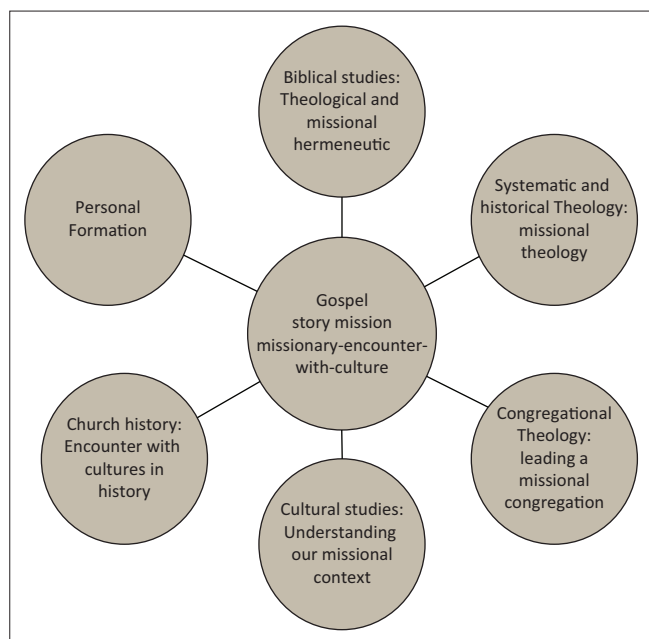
Biblical studies: Theological and missional hermeneutic

Personal Formation

Systematic and historical Theology: missional theology

Gospel story mission missionary-encounter-with-culture

Church history: Encounter with cultures in history

Congregational Theology: leading a missional congregation

Cultural studies: Understanding our missional context